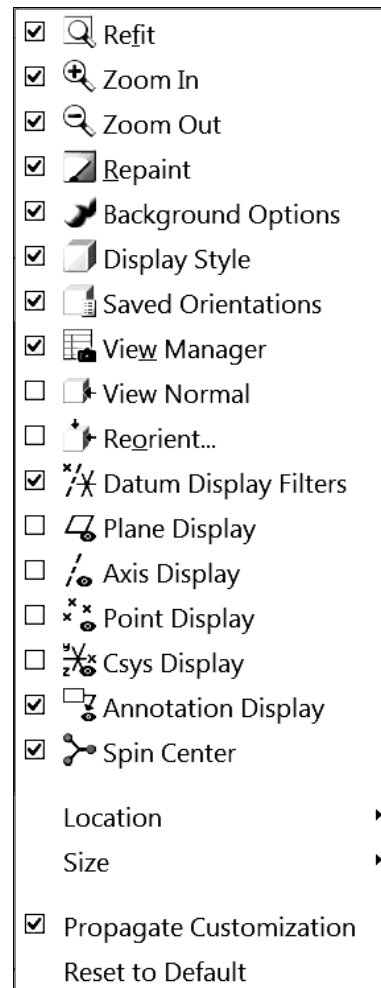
☑ Refit
☑ Zoom In
☑ Zoom Out
☑ Repaint
☑ Background Options
☑ Display Style
☑ Saved Orientations
☑ View Manager
☐ View Normal
☐ Reorient...
☑ Datum Display Filters
☐ Plane Display
☐ Axis Display
☐ Point Display
☐ Csys Display
☑ Annotation Display
☑ Spin Center

Location
Size

☑ Propagate Customization
Reset to Default